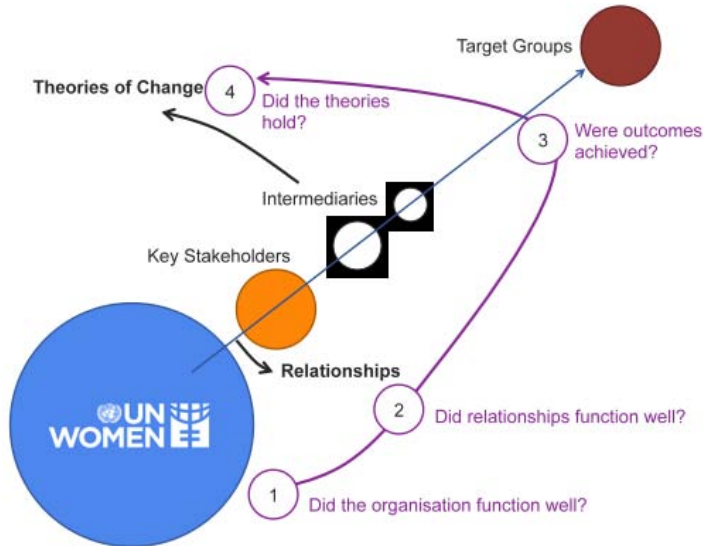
Target Groups

Theories of Change

4

Did the theories hold?

3

Were outcomes achieved?

Intermediaries

Key Stakeholders

Relationships

UN WOMEN

2

Did relationships function well?

1

Did the organisation function well?